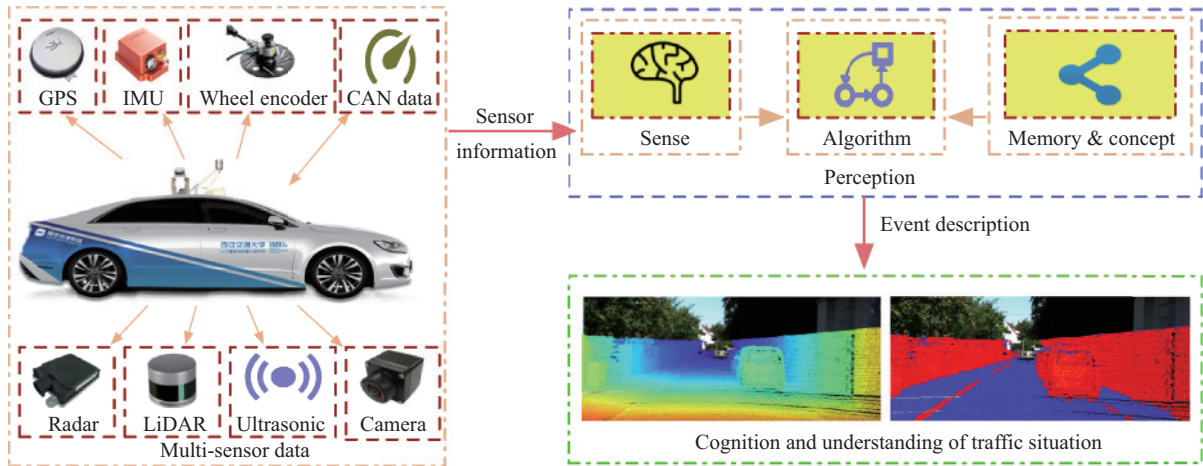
GPS
IMU
Wheel encoder
CAN data
Sensor information
Sense
Algorithm
Memory & concept
Perception
Event description
Radar
LiDAR
Ultrasonic
Camera
Multi-sensor data
Cognition and understanding of traffic situation